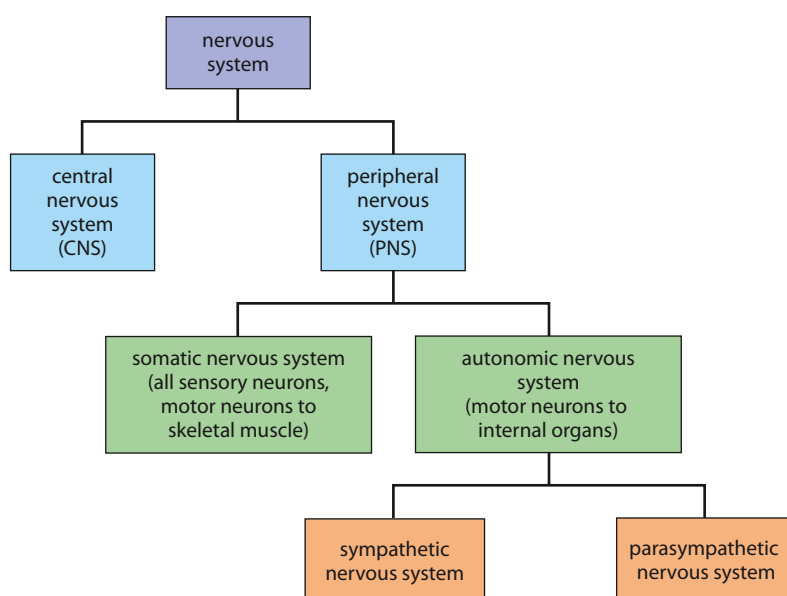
nervous system

central nervous system (CNS)

peripheral nervous system (PNS)

somatic nervous system (all sensory neurons, motor neurons to skeletal muscle)

autonomic nervous system (motor neurons to internal organs)

sympathetic nervous system

parasympathetic nervous system